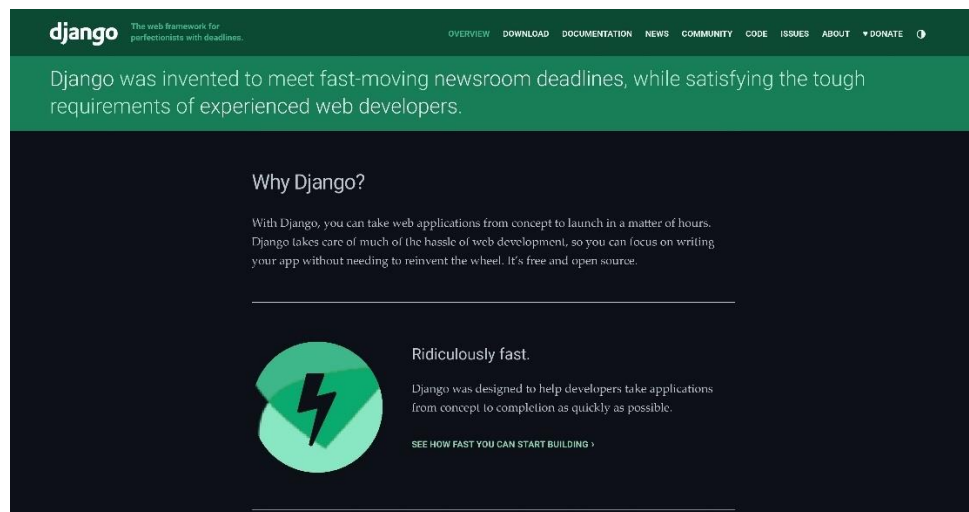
django The web framework for perfectionists with deadlines.

OVERVIEW DOWNLOAD DOCUMENTATION NEWS COMMUNITY CODE ISSUES ABOUT ♥ DONATE

Django was invented to meet fast-moving newsroom deadlines, while satisfying the tough requirements of experienced web developers.

Why Django?

With Django, you can take web applications from concept to launch in a matter of hours. Django takes care of much of the hassle of web development, so you can focus on writing your app without needing to reinvent the wheel. It's free and open source.

Ridiculously fast.

Django was designed to help developers take applications from concept to completion as quickly as possible.

SEE HOW FAST YOU CAN START BUILDING ›